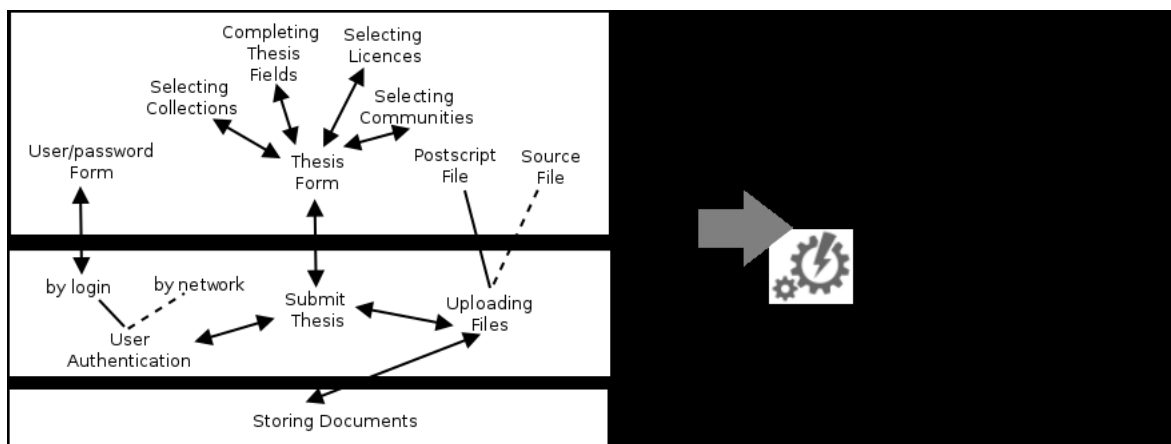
Completing Thesis Fields

Selecting Licences

Selecting Collections

Selecting Communities

User/password Form

Thesis Form

Postscript File

Source File

by login

by network

Submit Thesis

Uploading Files

User Authentication

Storing Documents